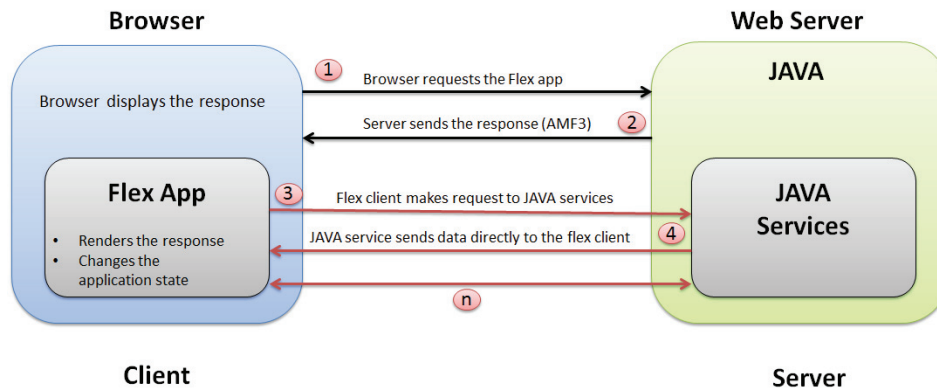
Browser

Web Server

1

Browser requests the Flex app

JAVA

Browser displays the response

Server sends the response (AMF3)

2

Flex App

3

Flex client makes request to JAVA services

JAVA Services

- Renders the response
- Changes the application state

JAVA service sends data directly to the flex client

4

n

Client

Server